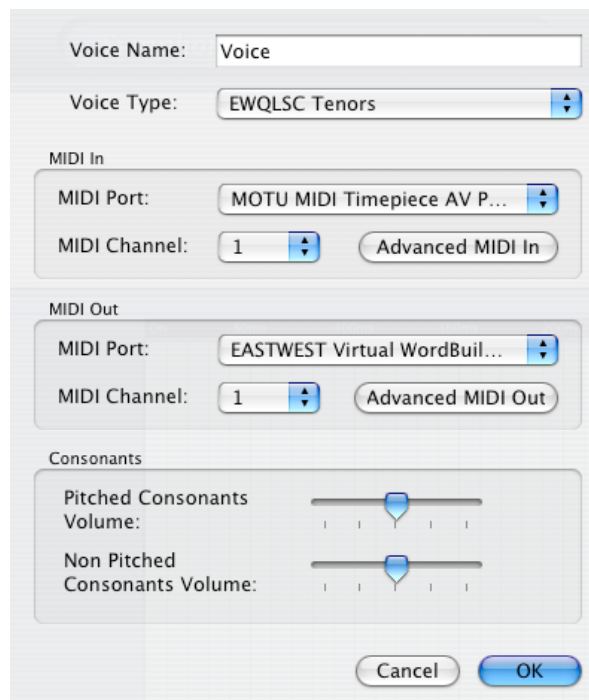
Voice Name: Voice

Voice Type: EWQLSC Tenors

MIDI In

MIDI Port: MOTU MIDI Timepiece AV P...

MIDI Channel: 1

Advanced MIDI In

MIDI Out

MIDI Port: EASTWEST Virtual WordBuil...

MIDI Channel: 1

Advanced MIDI Out

Consonants

Pitched Consonants Volume:

Non Pitched Consonants Volume:

Cancel

OK